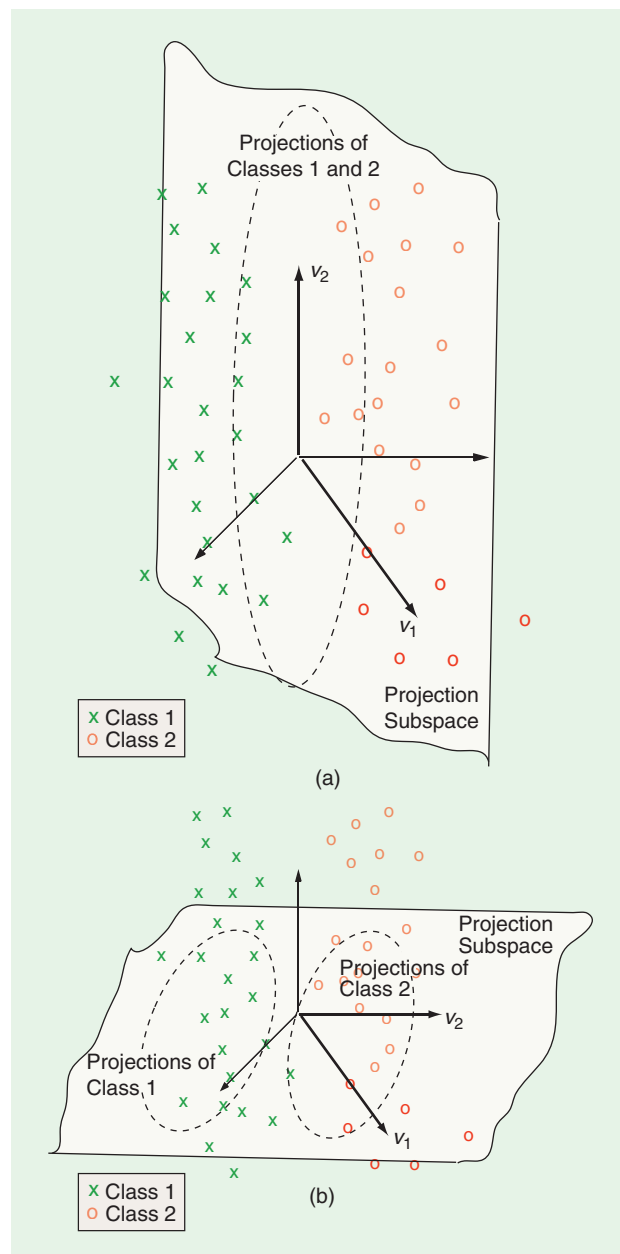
Projections of Classes 1 and 2

$v_2$

$v_1$

Projection Subspace

x Class 1
o Class 2

(a)

Projection Subspace

Projections of Class 2

$v_2$

Projections of Class 1

$v_1$

x Class 1
o Class 2

(b)